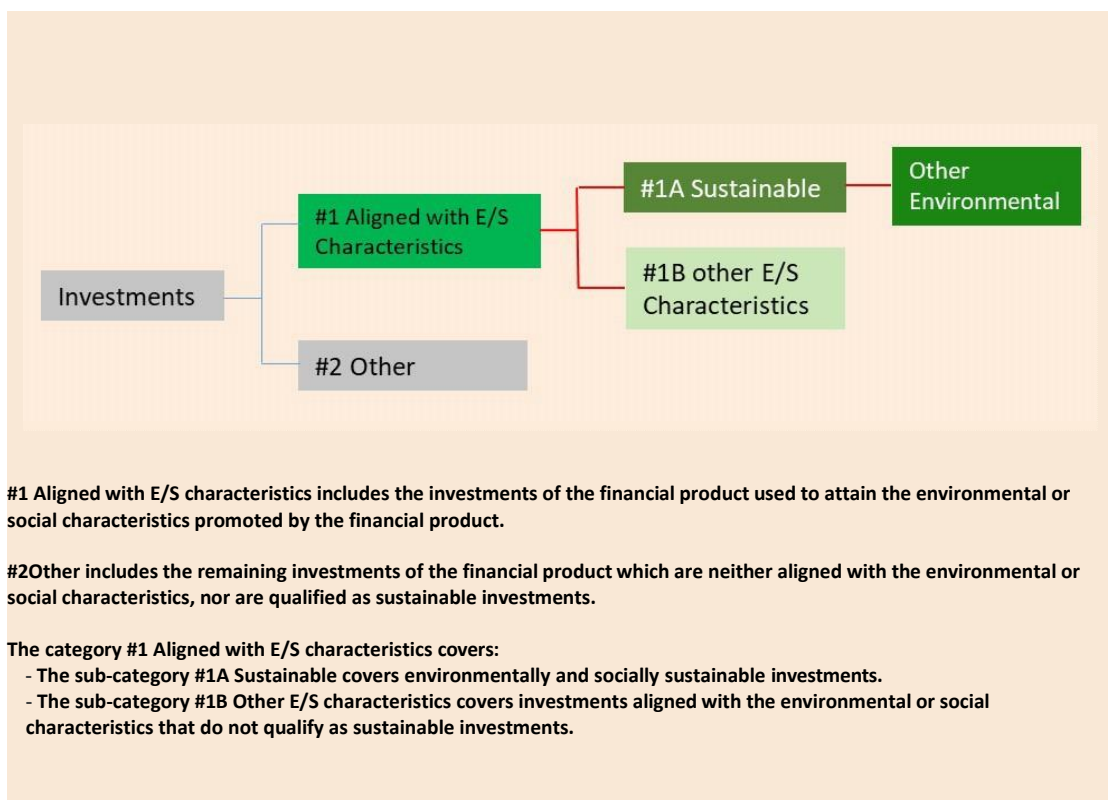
Investments

#1 Aligned with E/S Characteristics

#2 Other

#1A Sustainable

#1B other E/S Characteristics

Other Environmental

#1 Aligned with E/S characteristics includes the investments of the financial product used to attain the environmental or social characteristics promoted by the financial product.

#2Other includes the remaining investments of the financial product which are neither aligned with the environmental or social characteristics, nor are qualified as sustainable investments.

The category #1 Aligned with E/S characteristics covers:
- The sub-category #1A Sustainable covers environmentally and socially sustainable investments.
- The sub-category #1B Other E/S characteristics covers investments aligned with the environmental or social characteristics that do not qualify as sustainable investments.